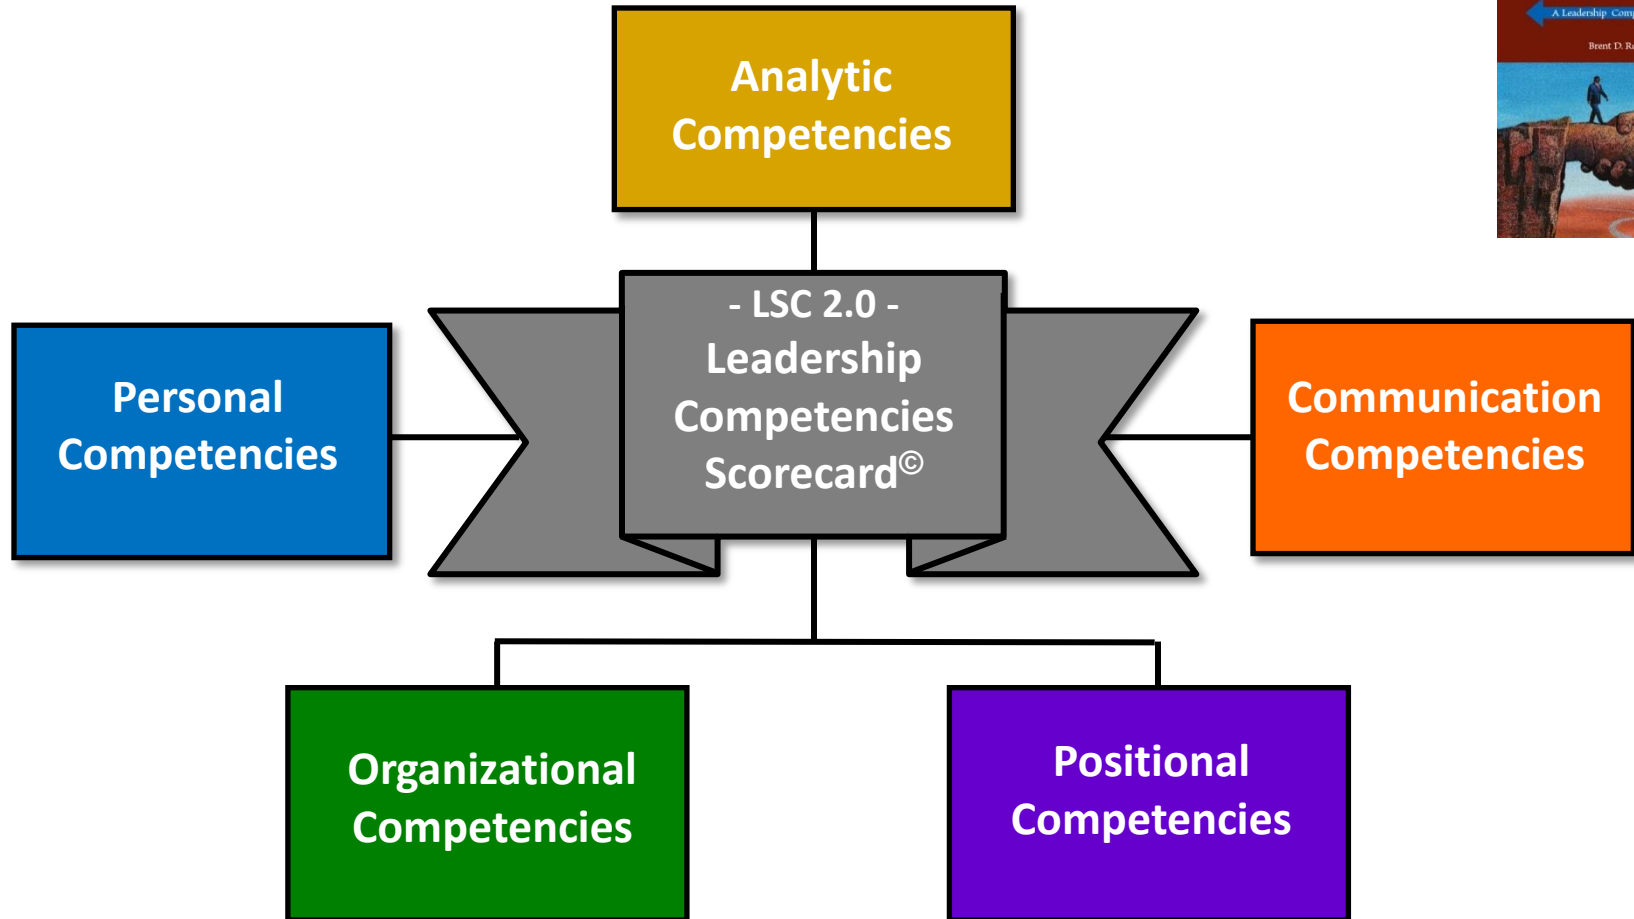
Analytic Competencies

Personal Competencies

- LSC 2.0 -
Leadership Competencies Scorecard©

Communication Competencies

Organizational Competencies

Positional Competencies

A Leadership Com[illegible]
Brent D. R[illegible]